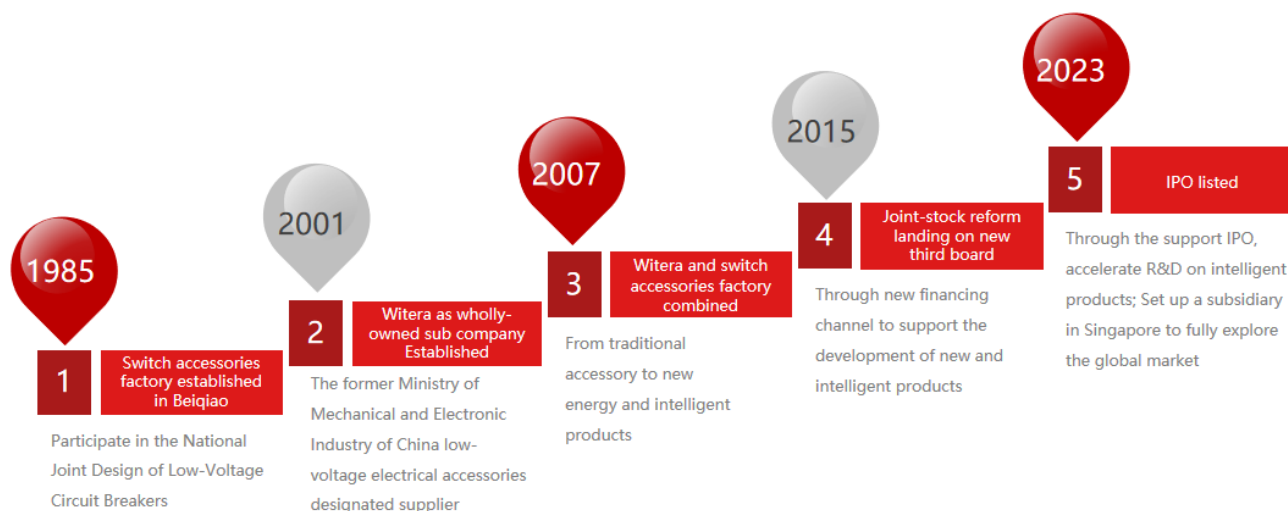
1985

1

Switch accessories factory established in Beiqiao

Participate in the National Joint Design of Low-Voltage Circuit Breakers

2001

2

Witera as wholly-owned sub company Established

The former Ministry of Mechanical and Electronic Industry of China low-voltage electrical accessories designated supplier

2007

3

Witera and switch accessories factory combined

From traditional accessory to new energy and intelligent products

2015

4

Joint-stock reform landing on new third board

Through new financing channel to support the development of new and intelligent products

2023

5

IPO listed

Through the support IPO, accelerate R&D on intelligent products; Set up a subsidiary in Singapore to fully explore the global market